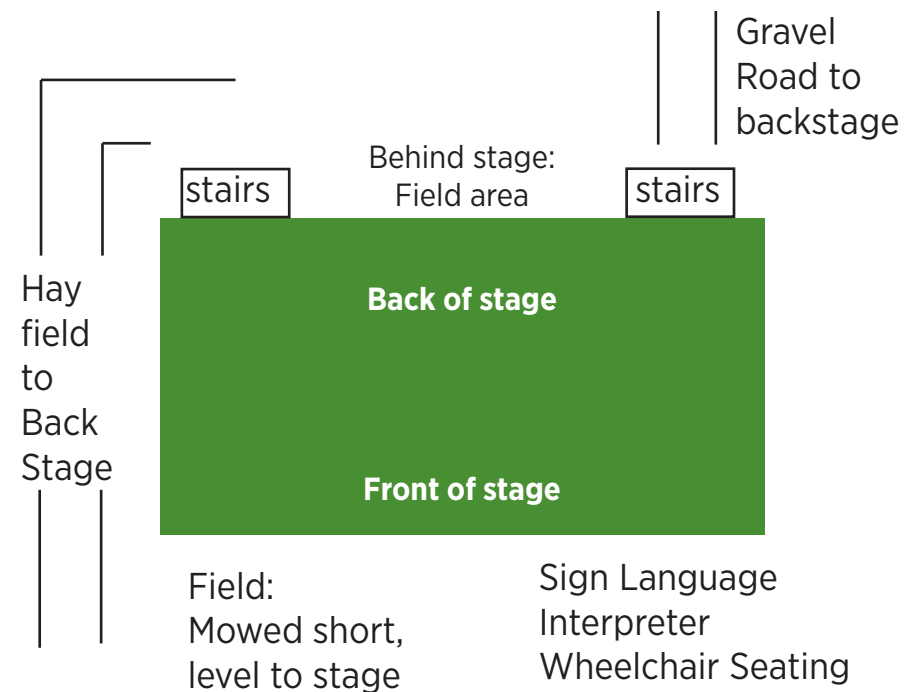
Gravel Road to backstage

Behind stage: Field area

stairs

stairs

Hay field to Back Stage

Back of stage

Front of stage

Field: Mowed short, level to stage

Sign Language Interpreter Wheelchair Seating